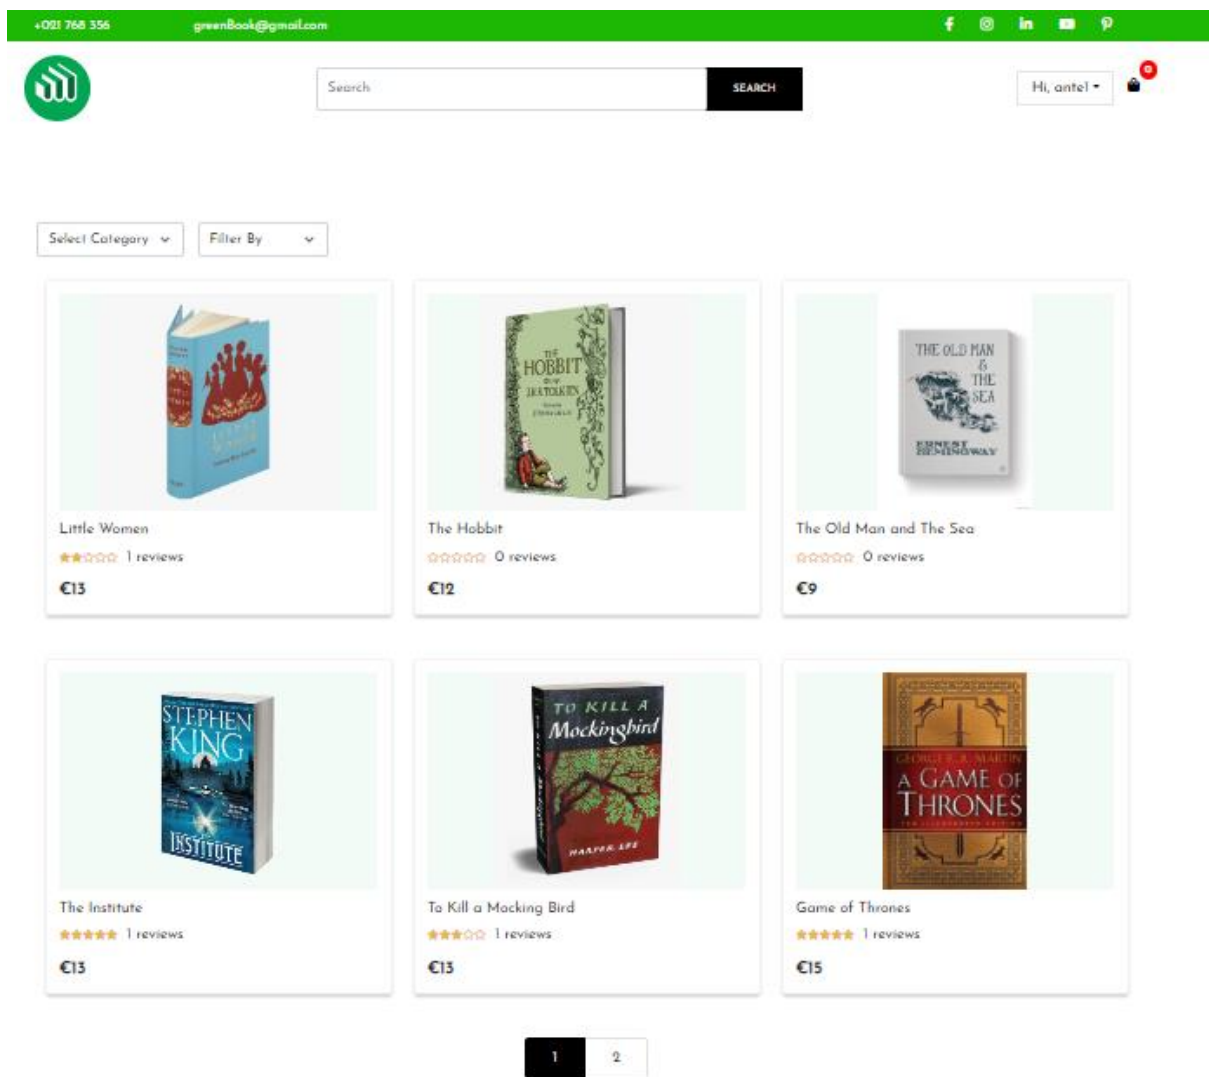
+021 768 356 greenBook@gmail.com

Search SEARCH

Hi, antel

0

Select Category

Filter By

LITTLE WOMEN

Little Women

1 reviews

€13

THE HOBBIT J.R.R. TOLKIEN

The Hobbit

0 reviews

€12

THE OLD MAN & THE SEA ERNEST HEMINGWAY

The Old Man and The Sea

0 reviews

€9

STEPHEN KING INSTITUTE

The Institute

1 reviews

€13

TO KILL A Mockingbird HARPER LEE

To Kill a Mocking Bird

1 reviews

€13

GEORGE R. R. MARTIN A GAME OF THRONES

Game of Thrones

1 reviews

€15

1 2